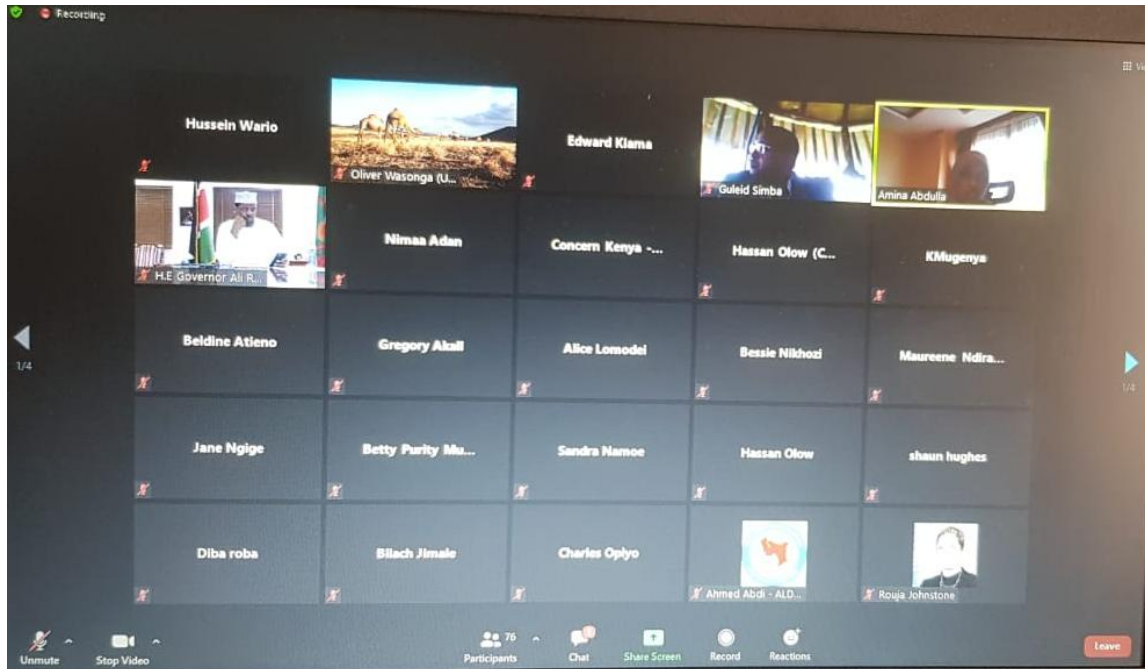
Recording

Hussein Wario

Oliver Wasonga (U...

Edward Kiama

Guleid Simba

Amina Abdulla

H.E Governor Ali R...

Nimaa Adan

Concern Kenya -...

Hassan Olow (C...

KMugenya

1/4

Beldine Atieno

Gregory Akall

Alice Lomodei

Bessie Nikhozi

Maureene Ndira...

1/4

Jane Ngige

Betty Purity Mu...

Sandra Namoe

Hassan Olow

shaun hughes

Diba roba

Bilach Jimale

Charles Opiyo

Ahmed Abdi - ALD...

Rouja Johnstone

Unmute

Stop Video

76

Participants

Chat

Share Screen

Record

Reactions

Leave